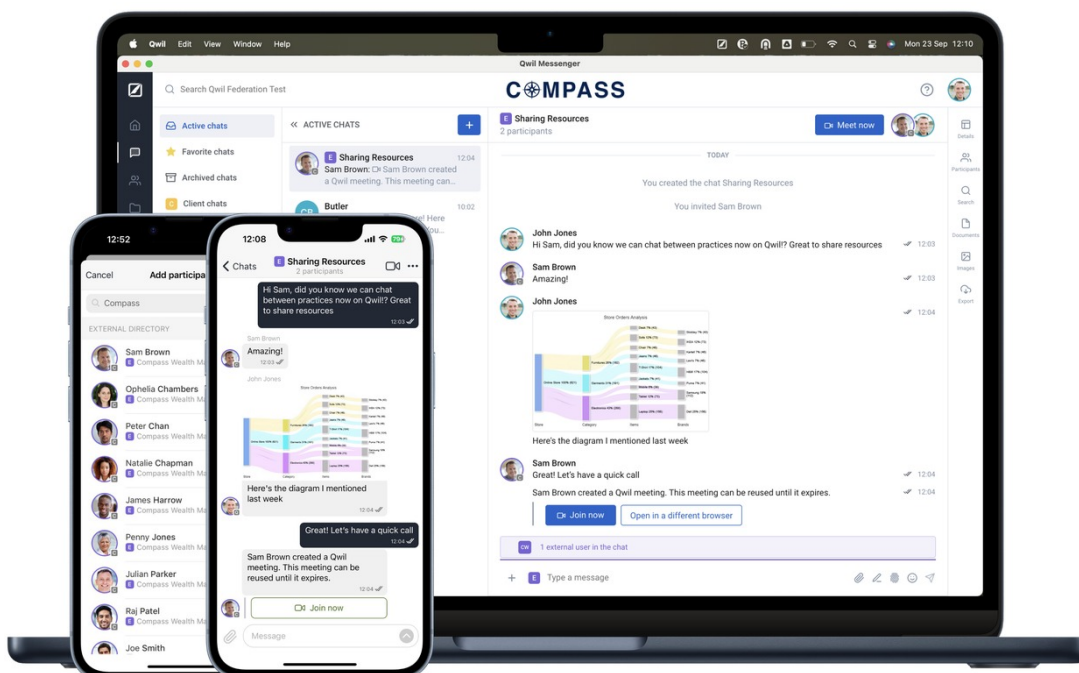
Qwil Edit View Window Help

Mon 23 Sep 12:10

Qwil Messenger

Search Qwil Federation Test

COMPASS

Active chats
Favorite chats
Archived chats
Client chats

ACTIVE CHATS

E Sharing Resources 12:04
Sam Brown: Sam Brown created a Qwil meeting. This meeting can...

Butler 10:02

E Sharing Resources
2 participants

Meet now

Details
Participants
Search
Documents
Images
Export

TODAY

You created the chat Sharing Resources

You invited Sam Brown

John Jones
Hi Sam, did you know we can chat between practices now on Qwil? Great to share resources 12:03

Sam Brown
Amazing! 12:03

John Jones 12:04

Store Orders Analysis

Here's the diagram I mentioned last week

Sam Brown
Great! Let's have a quick call 12:04
Sam Brown created a Qwil meeting. This meeting can be reused until it expires. 12:04

Join now
Open in a different browser

CW 1 external user in the chat

E Type a message

12:52

Cancel Add participa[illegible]

Compass

EXTERNAL DIRECTORY

Sam Brown
E Compass Wealth Ma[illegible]
Ophelia Chambers
E Compass Wealth Ma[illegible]
Peter Chan
E Compass Wealth Ma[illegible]
Natalie Chapman
E Compass Wealth Ma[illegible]
James Harrow
E Compass Wealth Ma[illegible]
Penny Jones
E Compass Wealth Ma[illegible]
Julian Parker
E Compass Wealth Ma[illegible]
Raj Patel
E Compass Wealth Ma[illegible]
Joe Smith

12:08

Chats

E Sharing Resources
2 participants

Hi Sam, did you know we can chat between practices now on Qwil? Great to share resources
12:03

Sam Brown
Amazing!
12:03

John Jones

Store Orders Analysis

Here's the diagram I mentioned last week
12:04

Great! Let's have a quick call
12:04

Sam Brown created a Qwil meeting. This meeting can be reused until it expires.
12:04

Join now

Message